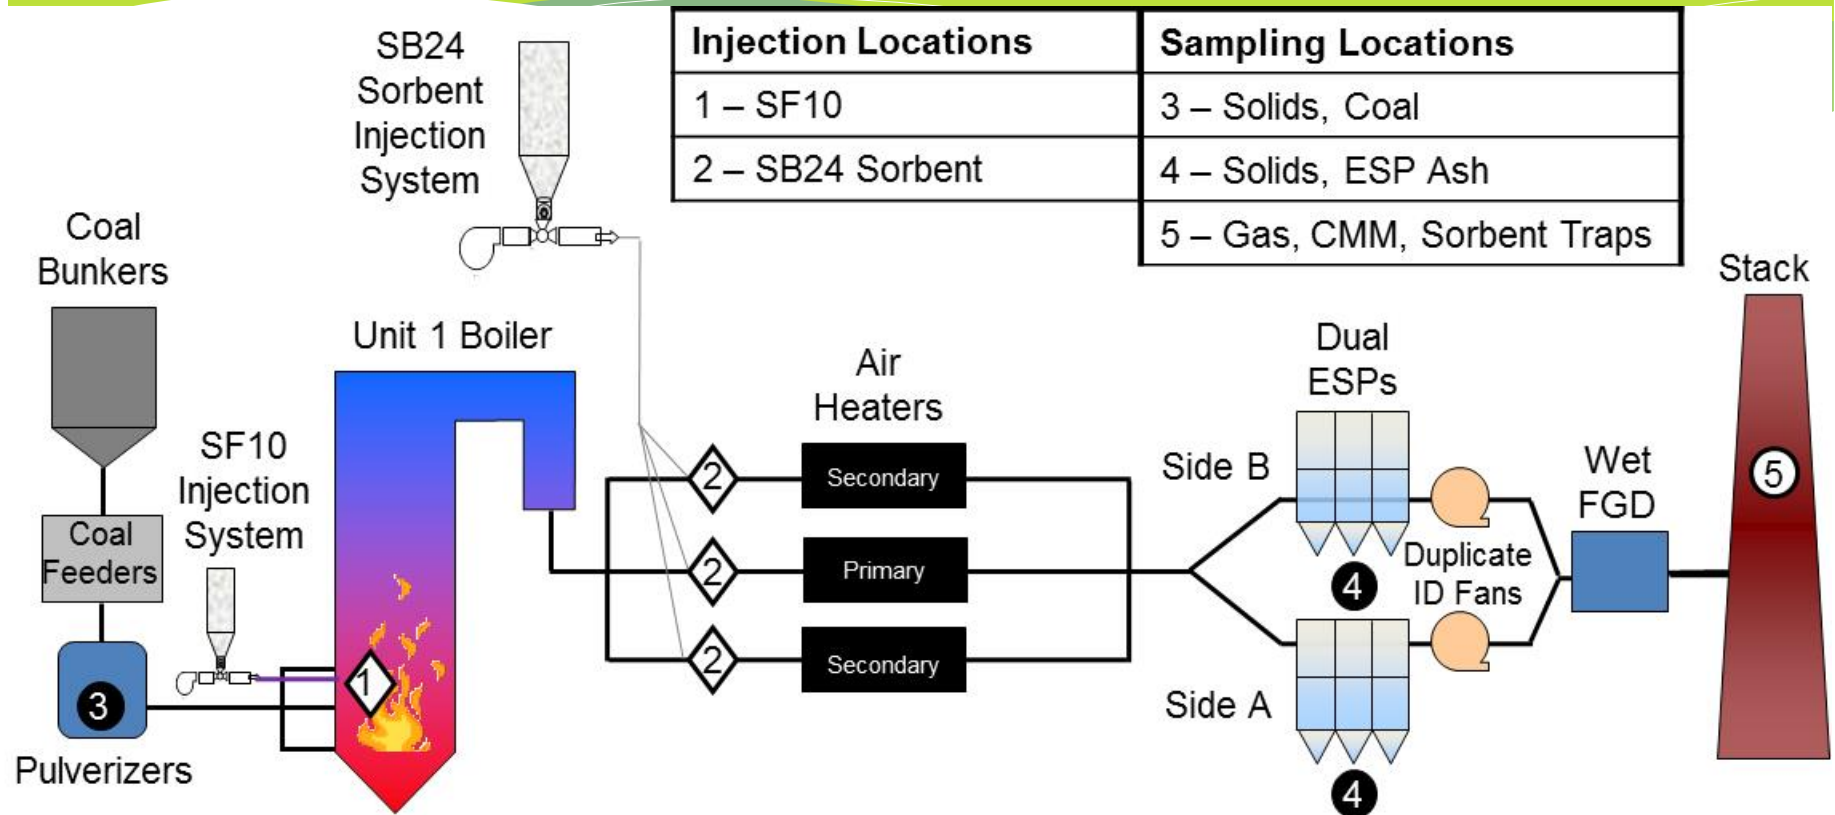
SB24 Sorbent Injection System

| Injection Locations | Sampling Locations |
|---|---|
| 1 – SF10 | 3 – Solids, Coal |
| 2 – SB24 Sorbent | 4 – Solids, ESP Ash |
| | 5 – Gas, CMM, Sorbent Traps |

Coal Bunkers

Unit 1 Boiler

Air Heaters

Dual ESPs

Stack

SF10 Injection System

Coal Feeders

Secondary

Primary

Secondary

2

2

2

Side B

Side A

Duplicate ID Fans

Wet FGD

5

4

4

1

3

Pulverizers